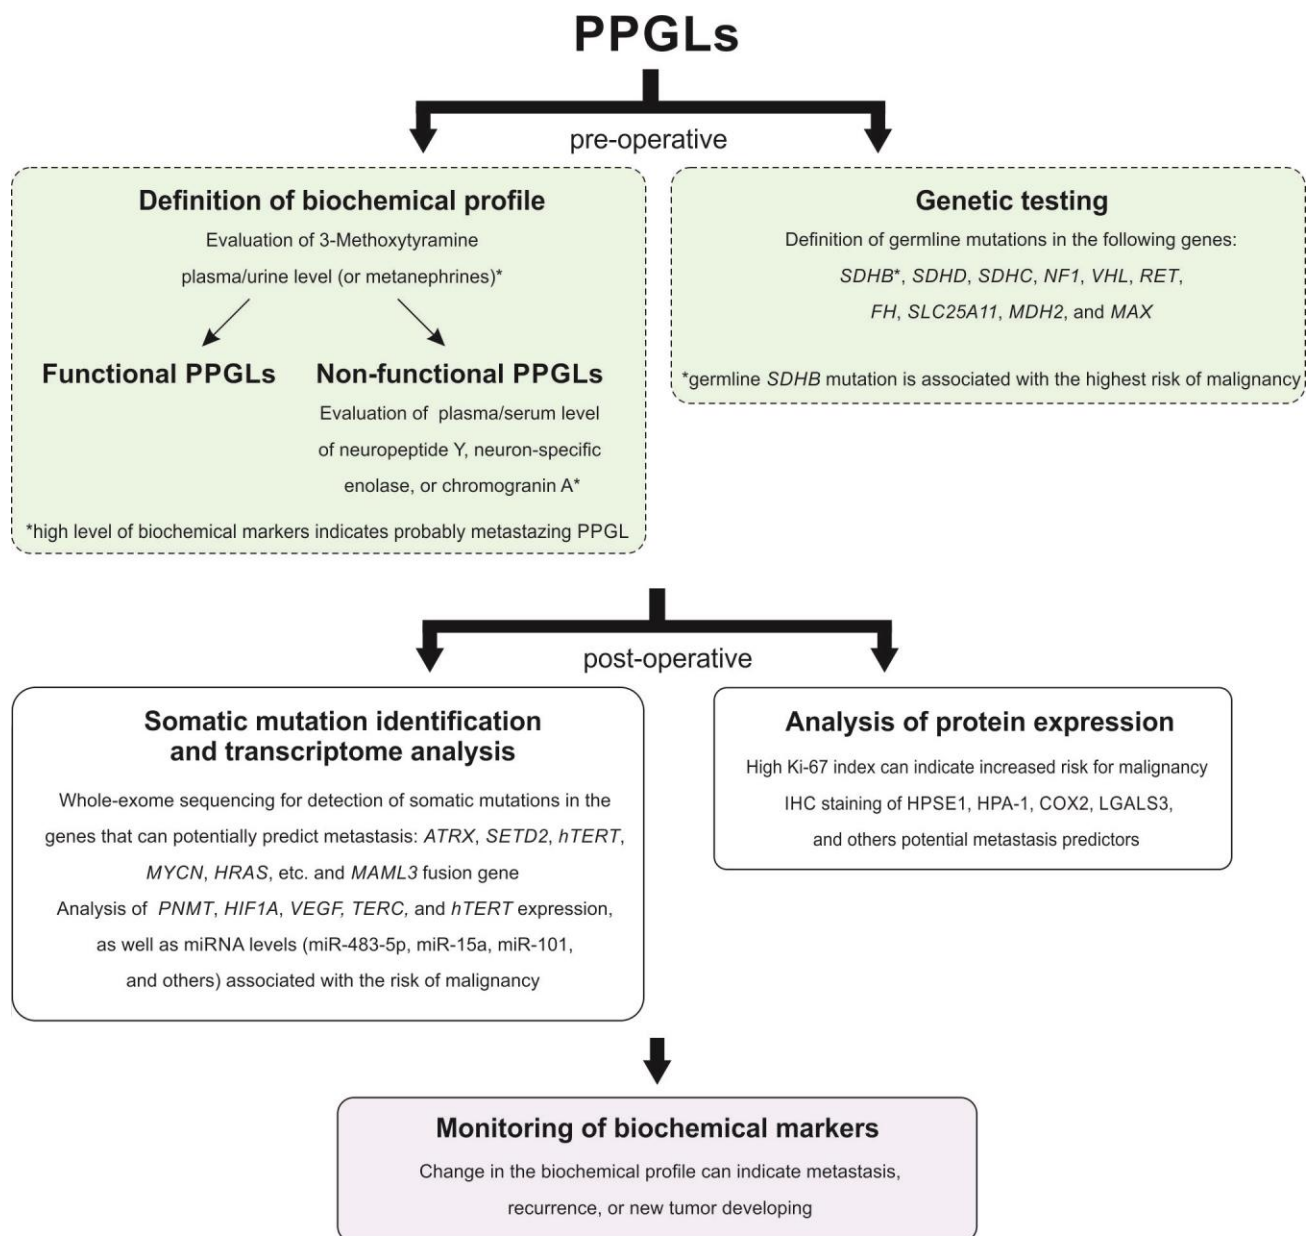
PPGLs

pre-operative

Definition of biochemical profile

Evaluation of 3-Methoxytyramine plasma/urine level (or metanephrines)*

Functional PPGLs

Non-functional PPGLs

Evaluation of plasma/serum level of neuropeptide Y, neuron-specific enolase, or chromogranin A*

*high level of biochemical markers indicates probably metastazing PPGL

Genetic testing

Definition of germline mutations in the following genes: SDHB*, SDHD, SDHC, NF1, VHL, RET, FH, SLC25A11, MDH2, and MAX

*germline SDHB mutation is associated with the highest risk of malignancy

post-operative

Somatic mutation identification and transcriptome analysis

Whole-exome sequencing for detection of somatic mutations in the genes that can potentially predict metastasis: ATRX, SETD2, hTERT, MYCN, HRAS, etc. and MAML3 fusion gene

Analysis of PNMT, HIF1A, VEGF, TERC, and hTERT expression, as well as miRNA levels (miR-483-5p, miR-15a, miR-101, and others) associated with the risk of malignancy

Analysis of protein expression

High Ki-67 index can indicate increased risk for malignancy

IHC staining of HPSE1, HPA-1, COX2, LGALS3, and others potential metastasis predictors

Monitoring of biochemical markers

Change in the biochemical profile can indicate metastasis, recurrence, or new tumor developing